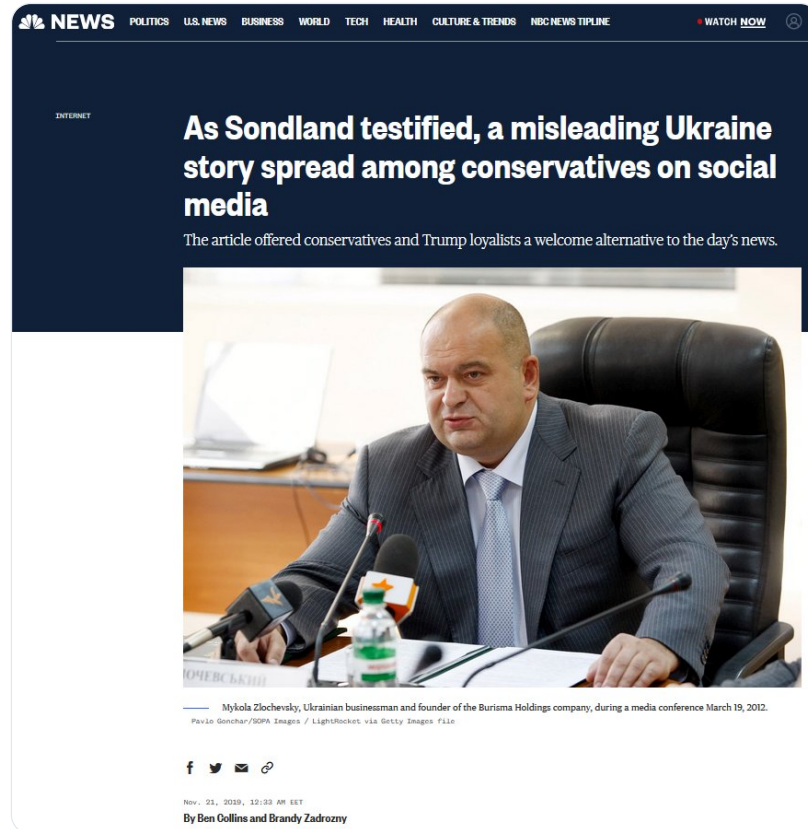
NEWS POLITICS U.S. NEWS BUSINESS WORLD TECH HEALTH CULTURE & TRENDS NBC NEWS TIPLINE • WATCH NOW

INTERNET

As Sondland testified, a misleading Ukraine story spread among conservatives on social media

The article offered conservatives and Trump loyalists a welcome alternative to the day's news.

ЛОЧЕВСЬКИЙ

Mykola Zlochevsky, Ukrainian businessman and founder of the Burisma Holdings company, during a media conference March 19, 2012.
Pavlo Gonchar/SOPA Images / LightRocket via Getty Images file

Nov. 21, 2019, 12:32 AM EET
By Ben Collins and Brandy Zadrozny